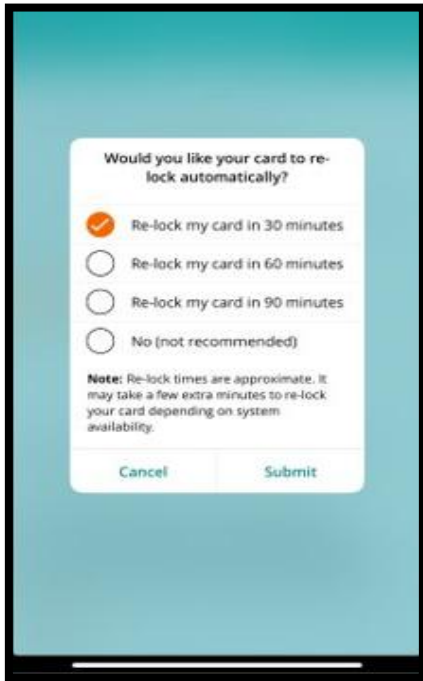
Would you like your card to re-lock automatically?

Re-lock my card in 30 minutes

Re-lock my card in 60 minutes

Re-lock my card in 90 minutes

No (not recommended)

Note: Re-lock times are approximate. It may take a few extra minutes to re-lock your card depending on system availability.

Cancel

Submit